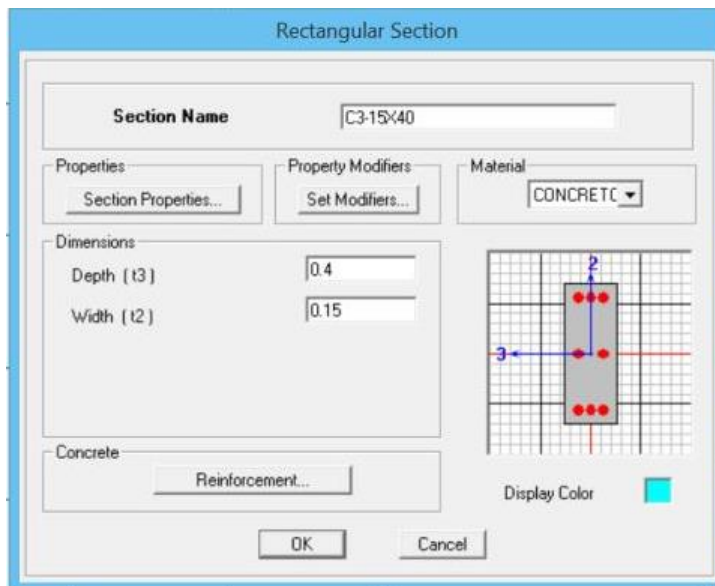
Rectangular Section

Section Name
C3-15X40

Properties
Section Properties...

Property Modifiers
Set Modifiers...

Material
CONCRETC

Dimensions
Depth ( t3 )
0.4
Width ( t2 )
0.15

2
3

Concrete
Reinforcement...

Display Color

OK
Cancel